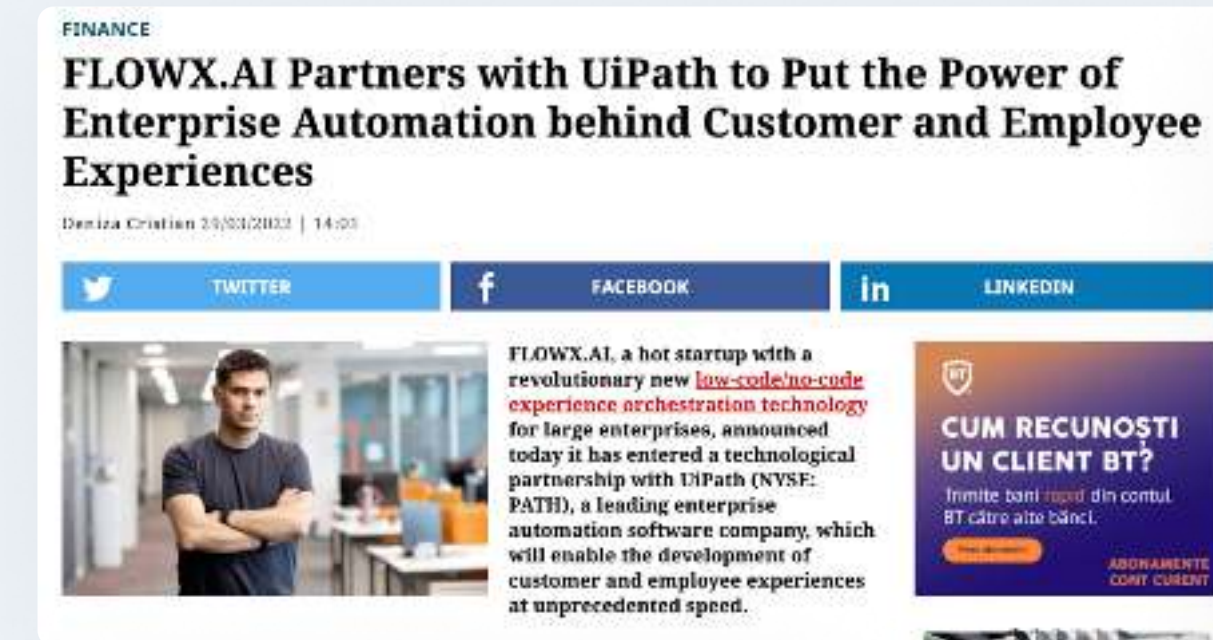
FINANCE

FLOWX.AI Partners with UiPath to Put the Power of Enterprise Automation behind Customer and Employee Experiences

Deniza Cristian 23/03/2022 | 14:03

TWITTER

FACEBOOK

LINKEDIN

FLOWX.AI, a hot startup with a revolutionary new low-code/no-code experience orchestration technology for large enterprises, announced today it has entered a technological partnership with UiPath (NYSE: PATH), a leading enterprise automation software company, which will enable the development of customer and employee experiences at unprecedented speed.

BT

CUM RECUNOȘTI UN CLIENT BT?

Trimite bani rapid din contul BT către alte bănci.

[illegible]

ABONAMENTE CONT CURENT